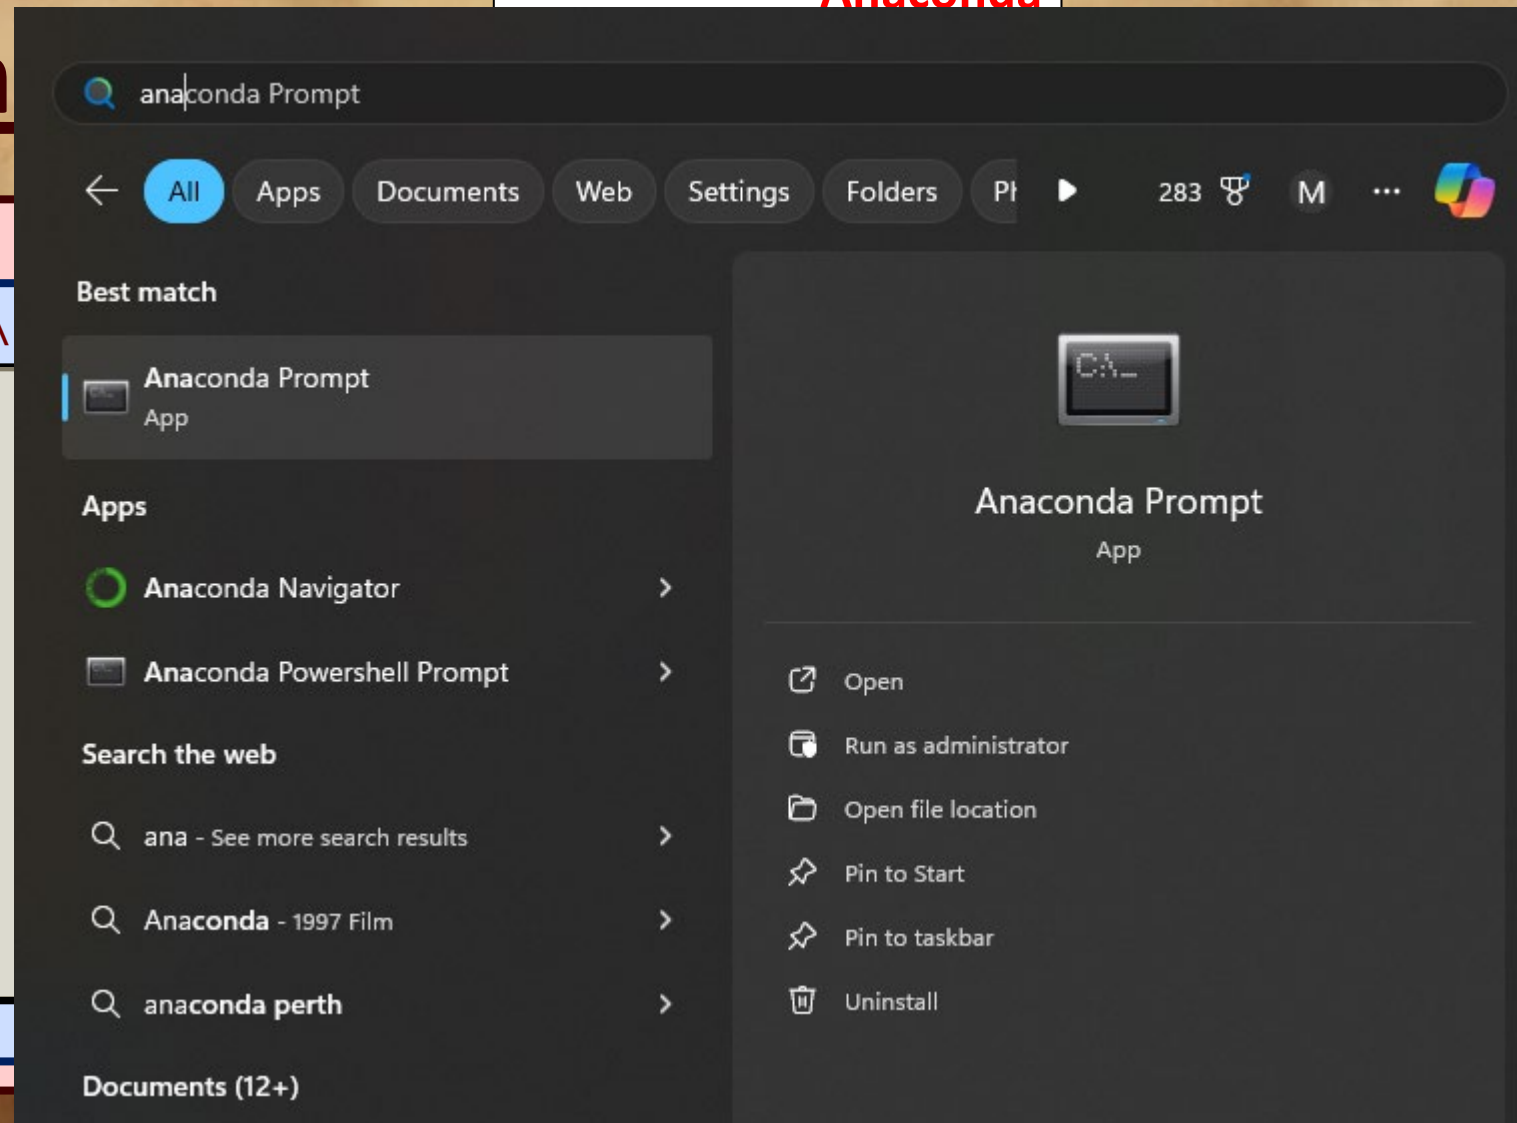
anaconda Prompt

All Apps Documents Web Settings Folders Pł 283 M ···

Best match

Anaconda Prompt
App

Apps

Anaconda Navigator

Anaconda Powershell Prompt

Search the web

ana - See more search results

Anaconda - 1997 Film

anaconda perth

Documents (12+)

C:\_

Anaconda Prompt
App

Open

Run as administrator

Open file location

Pin to Start

Pin to taskbar

Uninstall